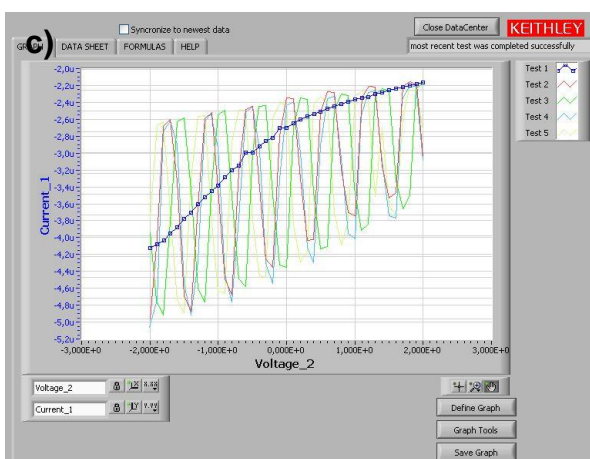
c)

Syncronize to newest data

Close DataCenter

KEITHLEY

GRAPH DATA SHEET FORMULAS HELP

most recent test was completed successfully

Test 1
Test 2
Test 3
Test 4
Test 5

-2,0u
-2,2u
-2,4u
-2,6u
-2,8u
-3,0u
-3,2u
-3,4u
-3,6u
-3,8u
-4,0u
-4,2u
-4,4u
-4,6u
-4,8u
-5,0u
-5,2u

Current_1

-3,000E+0 -2,000E+0 -1,000E+0 0,000E+0 1,000E+0 2,000E+0 3,000E+0

Voltage_2

Voltage_2

Current_1

Define Graph

Graph Tools

Save Graph